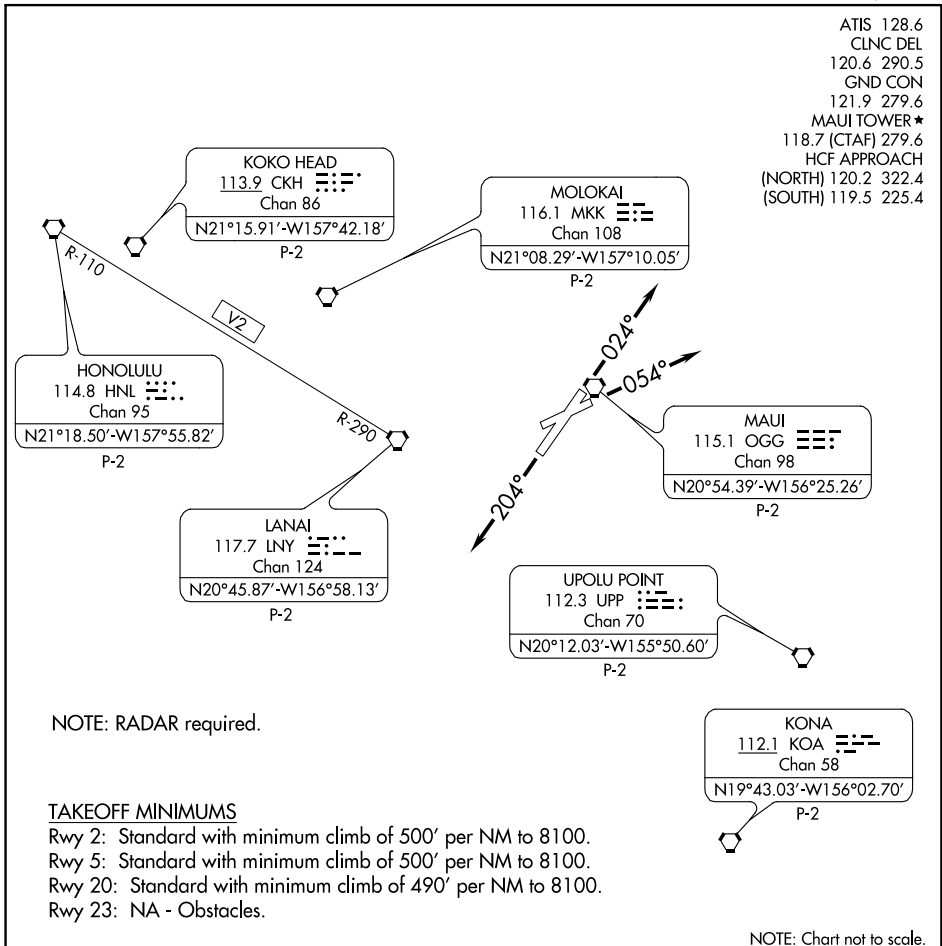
ATIS 128.6
CLNC DEL
120.6 290.5
GND CON
121.9 279.6
MAUI TOWER★
118.7 (CTAF) 279.6
HCF APPROACH
(NORTH) 120.2 322.4
(SOUTH) 119.5 225.4

KOKO HEAD
113.9 CKH
Chan 86
N21°15.91′-W157°42.18′
P-2

MOLOKAI
116.1 MKK
Chan 108
N21°08.29′-W157°10.05′
P-2

R-110

V2

HONOLULU
114.8 HNL
Chan 95
N21°18.50′-W157°55.82′
P-2

R-290

024°

054°

MAUI
115.1 OGG
Chan 98
N20°54.39′-W156°25.26′
P-2

204°

LANAI
117.7 LNY
Chan 124
N20°45.87′-W156°58.13′
P-2

UPOLU POINT
112.3 UPP
Chan 70
N20°12.03′-W155°50.60′
P-2

NOTE: RADAR required.

KONA
112.1 KOA
Chan 58
N19°43.03′-W156°02.70′
P-2

TAKEOFF MINIMUMS
Rwy 2: Standard with minimum climb of 500′ per NM to 8100.
Rwy 5: Standard with minimum climb of 500′ per NM to 8100.
Rwy 20: Standard with minimum climb of 490′ per NM to 8100.
Rwy 23: NA - Obstacles.

NOTE: Chart not to scale.